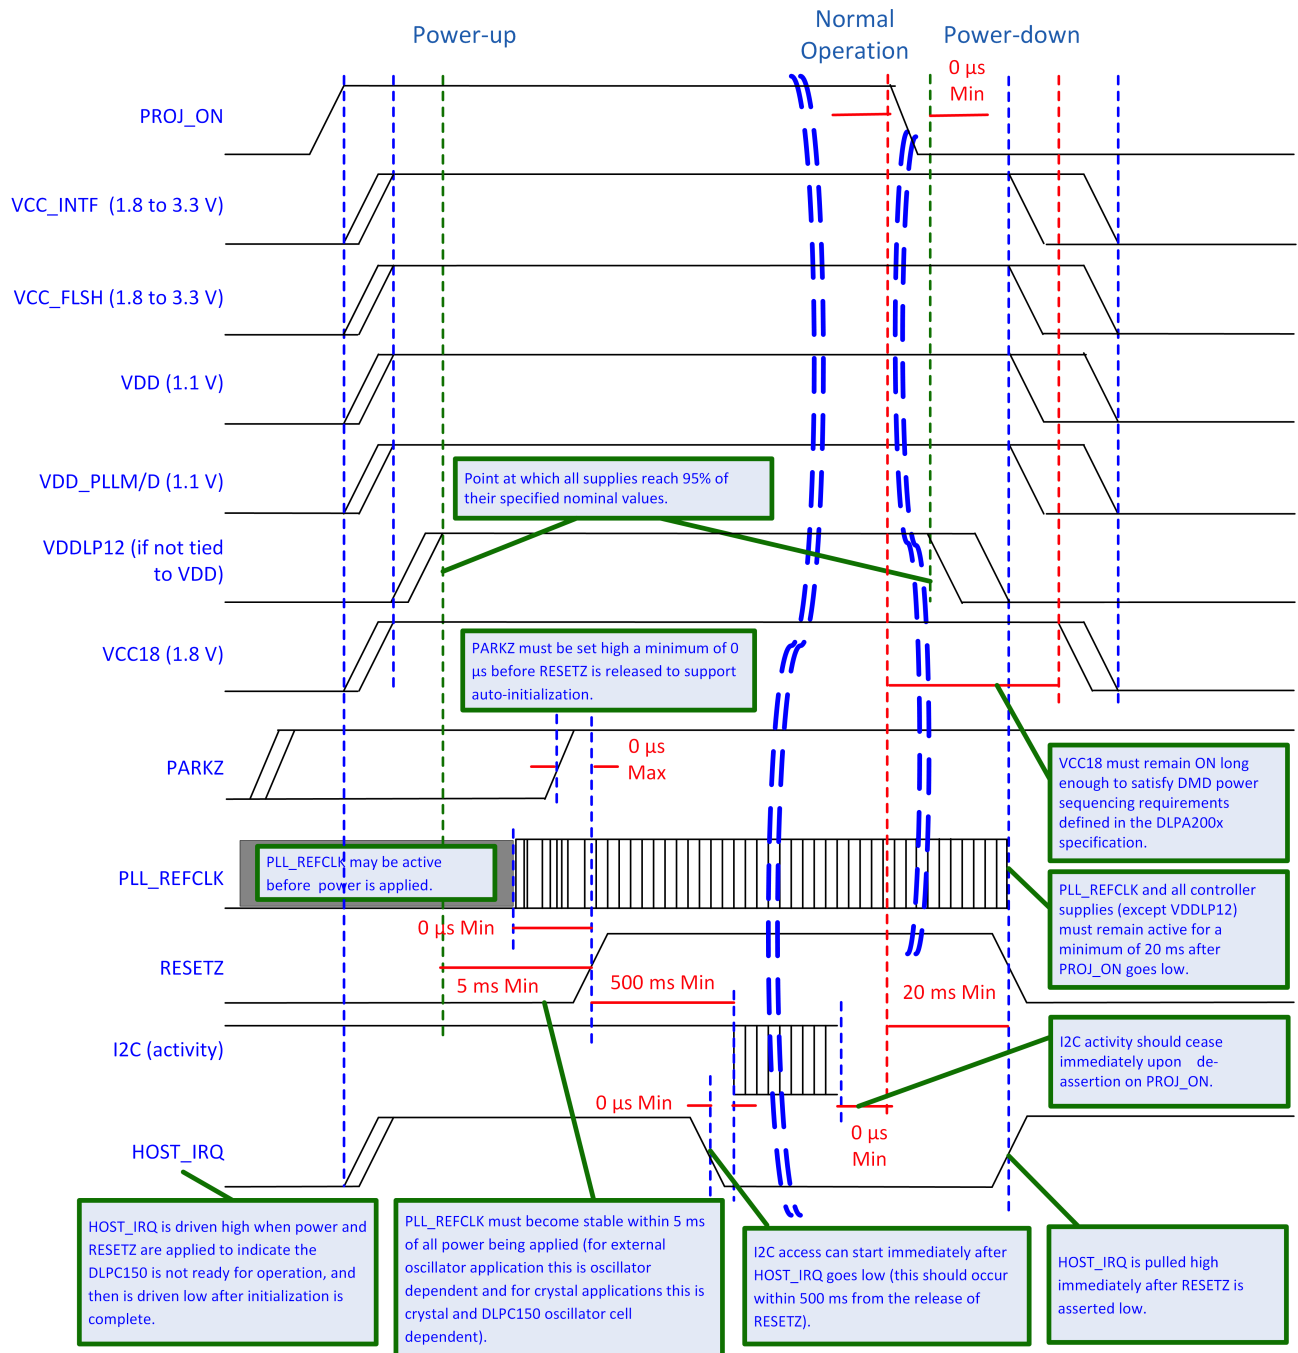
Power-up

Normal Operation

Power-down

0 µs Min

PROJ_ON

VCC_INTF (1.8 to 3.3 V)

VCC_FLSH (1.8 to 3.3 V)

VDD (1.1 V)

VDD_PLLM/D (1.1 V)

Point at which all supplies reach 95% of their specified nominal values.

VDDLP12 (if not tied to VDD)

VCC18 (1.8 V)

PARKZ must be set high a minimum of 0 µs before RESETZ is released to support auto-initialization.

PARKZ

0 µs Max

VCC18 must remain ON long enough to satisfy DMD power sequencing requirements defined in the DLPA200x specification.

PLL_REFCLK

PLL_REFCLK may be active before power is applied.

PLL_REFCLK and all controller supplies (except VDDLP12) must remain active for a minimum of 20 ms after PROJ_ON goes low.

0 µs Min

RESETZ

5 ms Min

500 ms Min

20 ms Min

I2C (activity)

I2C activity should cease immediately upon de-assertion on PROJ_ON.

0 µs Min

0 µs Min

HOST_IRQ

HOST_IRQ is driven high when power and RESETZ are applied to indicate the DLPC150 is not ready for operation, and then is driven low after initialization is complete.

PLL_REFCLK must become stable within 5 ms of all power being applied (for external oscillator application this is oscillator dependent and for crystal applications this is crystal and DLPC150 oscillator cell dependent).

I2C access can start immediately after HOST_IRQ goes low (this should occur within 500 ms from the release of RESETZ).

HOST_IRQ is pulled high immediately after RESETZ is asserted low.